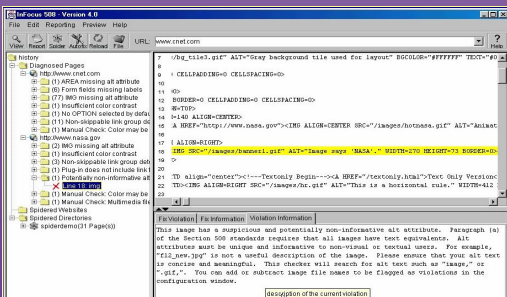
InFocus 508 - Version 4.0

File Edit Reporting Preview Help

View Report Spider Autofix Reload File URL: www.cnet.com Help

history
Diagnosed Pages
http://www.cnet.com
(1) AREA missing alt attribute
(6) Form fields missing labels
(77) IMG missing alt attribute
(1) Insufficient color contrast
(1) No OPTION selected by defau
(1) Non-skippable link group de
(1) Manual Check: Color may be
http://www.nasa.gov
(2) IMG missing alt attribute
(1) Insufficient color contrast
(1) Non-skippable link group deb
(1) Plug-in does not include link t
(1) Potentially non-informative alt
Line 18: img
(1) Manual Check: Color may be
(1) Manual Check: Multimedia file
Spidered Websites
Spidered Directories
spiderdemo(31 Page(s))

7 ="bg_tile3.gif" ALT="Gray background tile used for layout" BGCOLOR="#FFFFFF" TEXT="#0
8
9 " CELLPADDING=0 CELLSPACING=0>
10
11 0>
12 BORDER=0 CELLPADDING=0 CELLSPACING=0>
13 N=TOP>
14 1=140 ALIGN=CENTER>
15 A HREF="http://www.nasa.gov"><IMG ALIGN=CENTER SRC="/images/hotnasa.gif" ALT="Animat
16
17 [ ALIGN=RIGHT>
18 IMG SRC="/images/banner1.gif" ALT="Image says 'NASA'." WIDTH=270 HEIGHT=73 BORDER=0>
19 >
20
21 TD align="center"><!--Textonly Begin--><A HREF="/textonly.html">Text Only Version<
22 TD><IMG ALIGN=RIGHT SRC="/images/hr.gif" ALT="This is a horizontal rule." WIDTH=412
23

Fix Violation Fix Information Violation Information

This image has a suspicious and potentially non-informative alt attribute. Paragraph (a) of the Section 508 standards requires that all images have text equivalents. Alt attributes must be unique and informative to non-visual or textual users. For example, "fil_new.jpg" is not a useful description of the image. Please ensure that your alt text is concise and meaningful. This checker will search for alt text such as "image," or ".gif,". You can add or subtract image file names to be flagged as violations in the configuration window.

description of the current violation